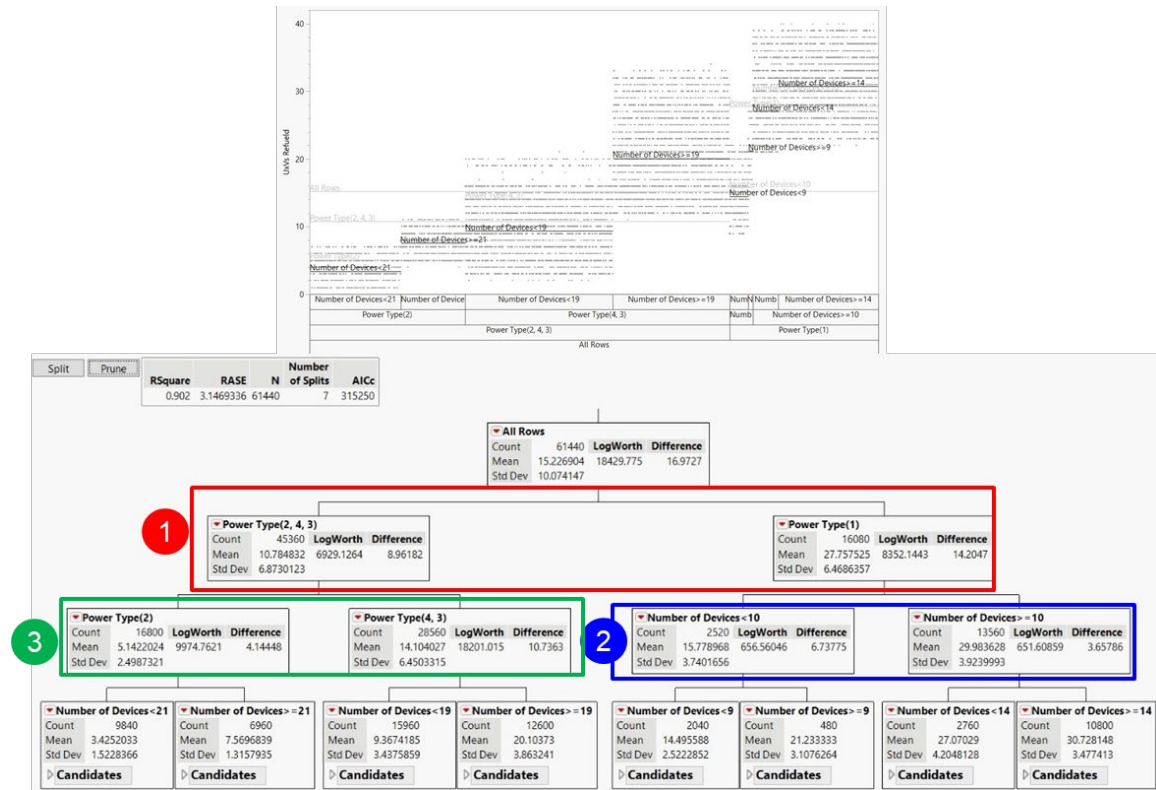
40

30

20

10

0

UxVs Refueld

All Rows

Power Type(2, 4, 3)

Number of Devices<21

Number of Devices>=21

Number of Devices<19

Number of Devices>=19

Number of Devices>=14

Number of Devices<14

Number of Devices>=9

Number of Devices>=10

Number of Devices<9

| Number of Devices<21 | Number of Device | Number of Devices<19 | Number of Devices>=19 | Numb | Numb | Number of Devices>=14 |
|---|---|---|---|---|---|---|
| Power Type(2) | | Power Type(4, 3) | | Numb | Number of Devices>=10 | |
| Power Type(2, 4, 3) | | | | Power Type(1) | | |
| All Rows | | | | | | |

Split Prune

| RSquare | RASE | N | Number of Splits | AICc |
|---|---|---|---|---|
| 0.902 | 3.1469336 | 61440 | 7 | 315250 |

All Rows
| Count | 61440 | LogWorth | Difference |
|---|---|---|---|
| Mean | 15.226904 | 18429.775 | 16.9727 |
| Std Dev | 10.074147 | | |

1

Power Type(2, 4, 3)
| Count | 45360 | LogWorth | Difference |
|---|---|---|---|
| Mean | 10.784832 | 6929.1264 | 8.96182 |
| Std Dev | 6.8730123 | | |

Power Type(1)
| Count | 16080 | LogWorth | Difference |
|---|---|---|---|
| Mean | 27.757525 | 8352.1443 | 14.2047 |
| Std Dev | 6.4686357 | | |

3

Power Type(2)
| Count | 16800 | LogWorth | Difference |
|---|---|---|---|
| Mean | 5.1422024 | 9974.7621 | 4.14448 |
| Std Dev | 2.4987321 | | |

Power Type(4, 3)
| Count | 28560 | LogWorth | Difference |
|---|---|---|---|
| Mean | 14.104027 | 18201.015 | 10.7363 |
| Std Dev | 6.4503315 | | |

2

Number of Devices<10
| Count | 2520 | LogWorth | Difference |
|---|---|---|---|
| Mean | 15.778968 | 656.56046 | 6.73775 |
| Std Dev | 3.7401656 | | |

Number of Devices>=10
| Count | 13560 | LogWorth | Difference |
|---|---|---|---|
| Mean | 29.983628 | 651.60859 | 3.65786 |
| Std Dev | 3.9239993 | | |

Number of Devices<21
Count 9840
Mean 3.4252033
Std Dev 1.5228366
Candidates

Number of Devices>=21
Count 6960
Mean 7.5696839
Std Dev 1.3157935
Candidates

Number of Devices<19
Count 15960
Mean 9.3674185
Std Dev 3.4375859
Candidates

Number of Devices>=19
Count 12600
Mean 20.10373
Std Dev 3.863241
Candidates

Number of Devices<9
Count 2040
Mean 14.495588
Std Dev 2.5222852
Candidates

Number of Devices>=9
Count 480
Mean 21.233333
Std Dev 3.1076264
Candidates

Number of Devices<14
Count 2760
Mean 27.07029
Std Dev 4.2048128
Candidates

Number of Devices>=14
Count 10800
Mean 30.728148
Std Dev 3.477413
Candidates